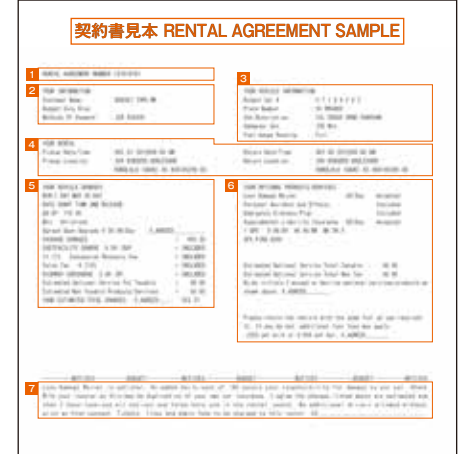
契約書見本 RENTAL AGREEMENT SAMPLE

1 RENTAL AGREEMENT NUMBER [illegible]

2 YOUR INFORMATION
Customer Name: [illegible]
Rapid Rewards: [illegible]
Method Of Payment: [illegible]

3 YOUR VEHICLE INFORMATION
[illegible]

4 YOUR RENTAL
Pickup Date/Time: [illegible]
Pickup Location: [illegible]
Return Date/Time: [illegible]
Return Location: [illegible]

5 YOUR VEHICLE CHARGES
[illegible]

6 YOUR OPTIONAL PRODUCTS/SERVICES
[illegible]

7 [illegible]